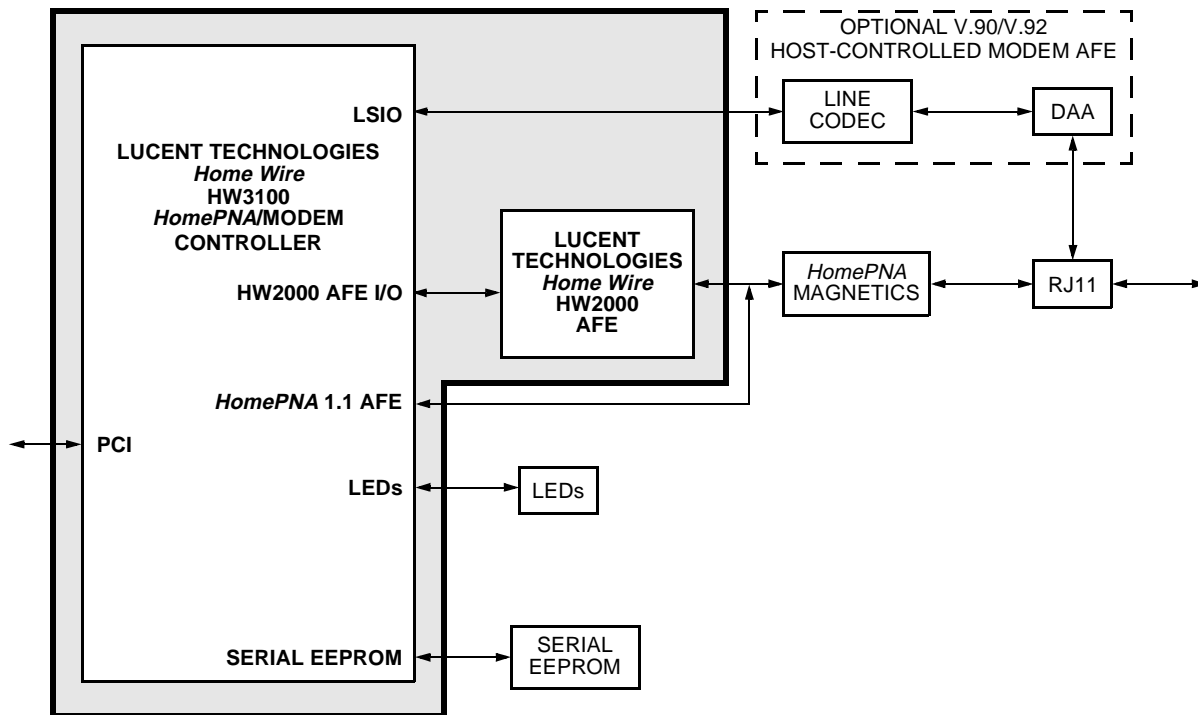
OPTIONAL V.90/V.92
HOST-CONTROLLED MODEM AFE

LSIO

LINE
CODEC

DAA

LUCENT TECHNOLOGIES
Home Wire
HW3100
HomePNA/MODEM
CONTROLLER

LUCENT
TECHNOLOGIES
Home Wire
HW2000
AFE

HW2000 AFE I/O

HomePNA
MAGNETICS

RJ11

HomePNA 1.1 AFE

PCI

LEDs

LEDs

SERIAL EEPROM

SERIAL
EEPROM